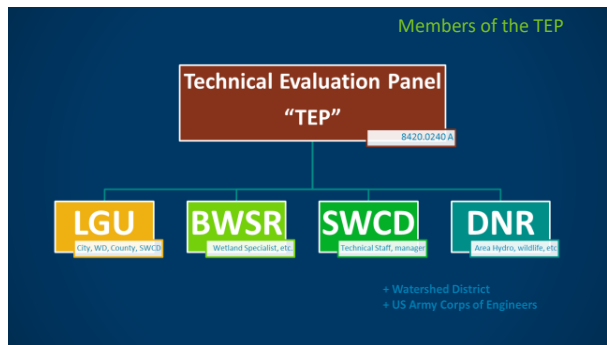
Members of the TEP

Technical Evaluation Panel
“TEP”
8420.0240 A

LGU
City, WD, County, SWCD

BWSR
Wetland Specialist, etc.

SWCD
Technical Staff, manager

DNR
Area Hydro, wildlife, etc

+ Watershed District
+ US Army Corps of Engineers